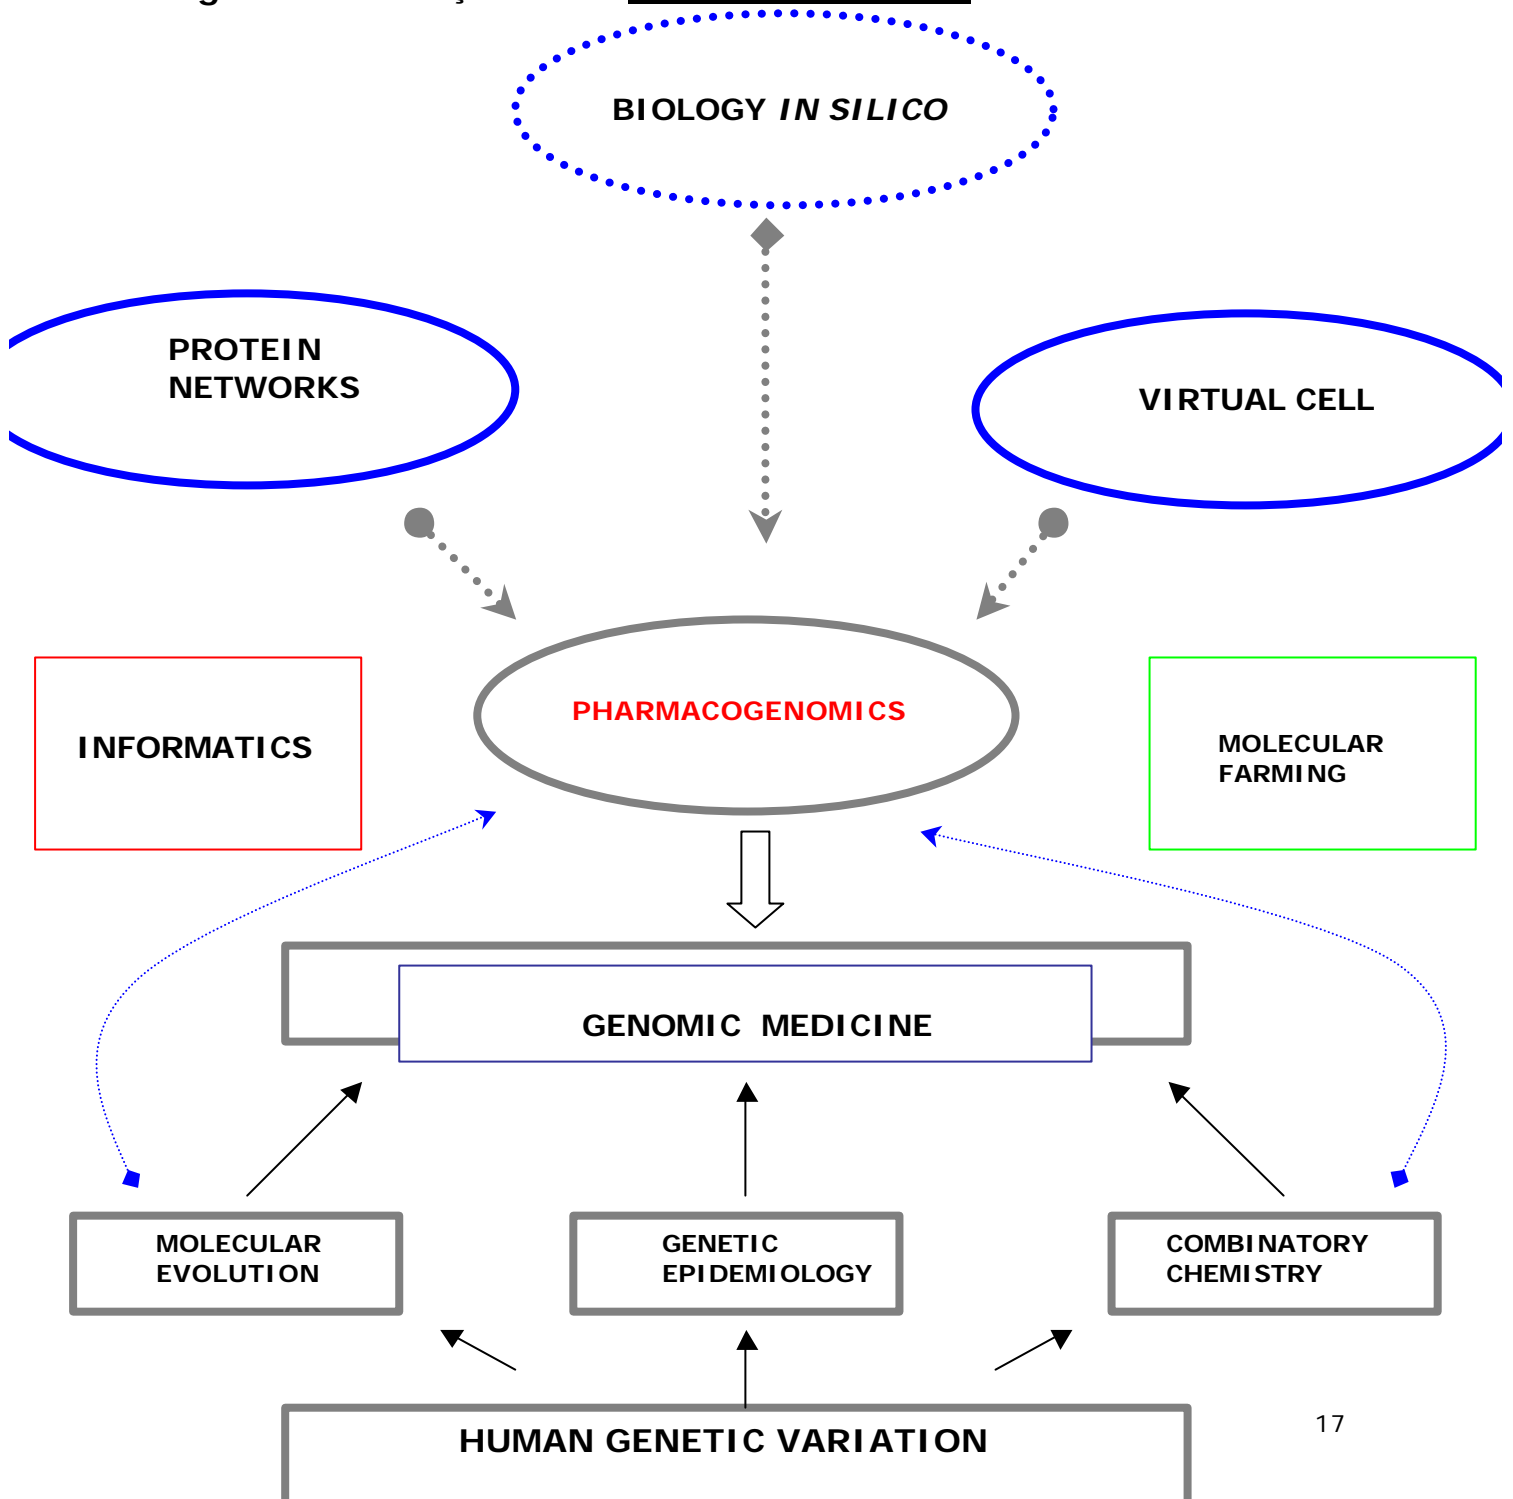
BIOLOGY *IN SILICO*

PROTEIN NETWORKS

VIRTUAL CELL

INFORMATICS

PHARMACOGENOMICS

MOLECULAR FARMING

GENOMIC MEDICINE

MOLECULAR EVOLUTION

GENETIC EPIDEMIOLOGY

COMBINATORY CHEMISTRY

HUMAN GENETIC VARIATION

17